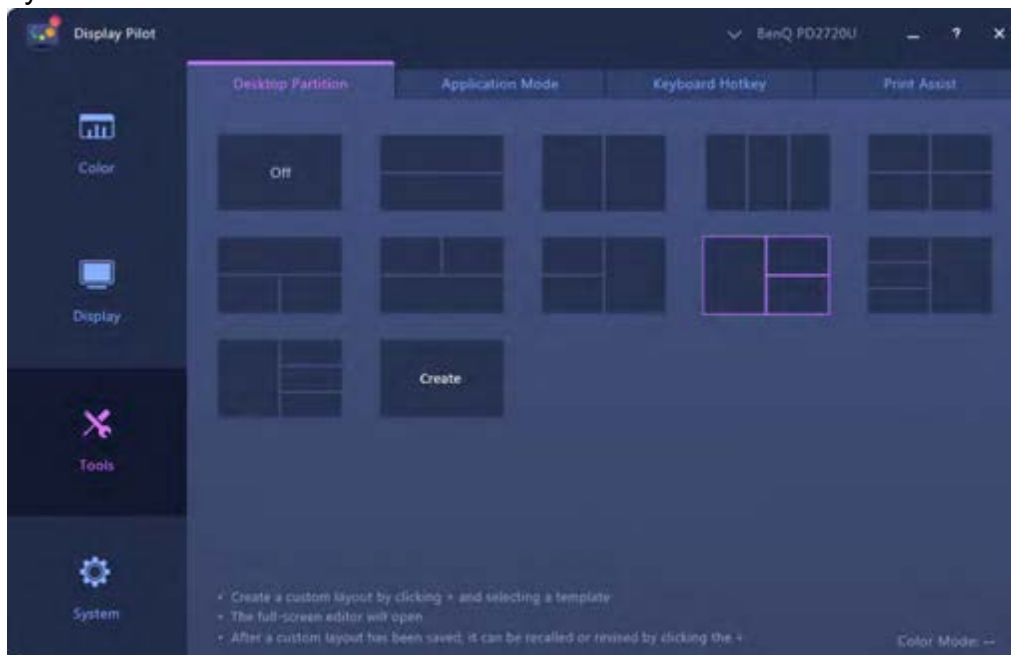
Display Pilot

BenQ PD2720U

_ ? ×

Color

Display

Tools

System

Desktop Partition

Application Mode

Keyboard Hotkey

Print Assist

Off

Create

• Create a custom layout by clicking + and selecting a template
• The full-screen editor will open
• After a custom layout has been saved, it can be recalled or revised by clicking the +

Color Mode: --